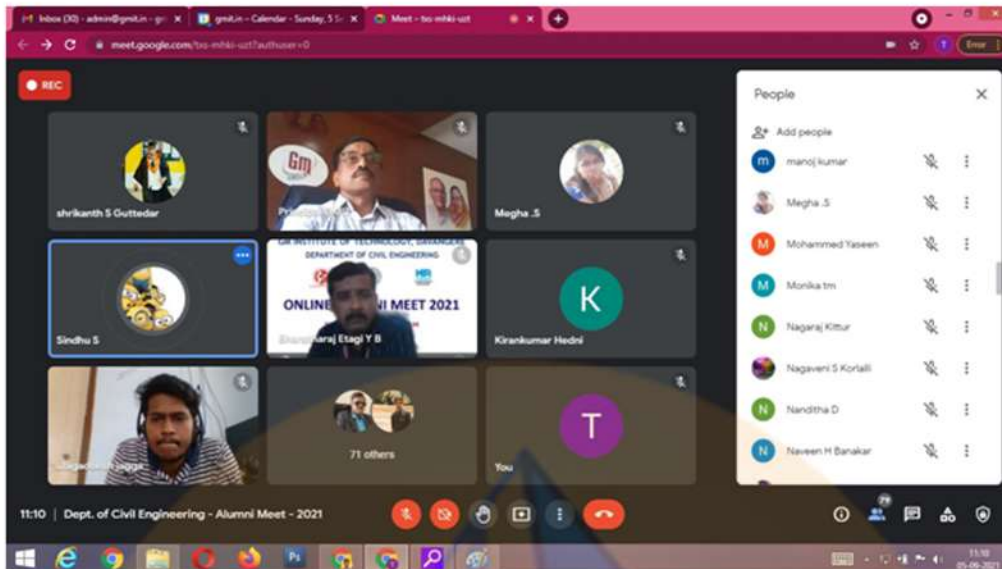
Inbox (30) - admin@gmit.in - gm ×
gmit.in - Calendar - Sunday, 5 S ×
Meet - tso-mhki-uzt ×
meet.google.com/tso-mhki-uzt?authuser=0
Error
REC
shrikanth S Guttedar
Pri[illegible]
Megha .S
Sindhu S
GM INSTITUTE OF TECHNOLOGY, DAVANGERE
DEPARTMENT OF CIVIL ENGINEERING
ONLINE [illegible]NI MEET 2021
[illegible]araj Etagi Y B
K
Kirankumar Hedni
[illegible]
71 others
T
You
People
Add people
manoj kumar
Megha .S
Mohammed Yaseen
Monika tm
Nagaraj Kittur
Nagaveni S Korlalli
Nanditha D
Naveen H Banakar
11:10 | Dept. of Civil Engineering - Alumni Meet - 2021
79
11:10
05-06-2021